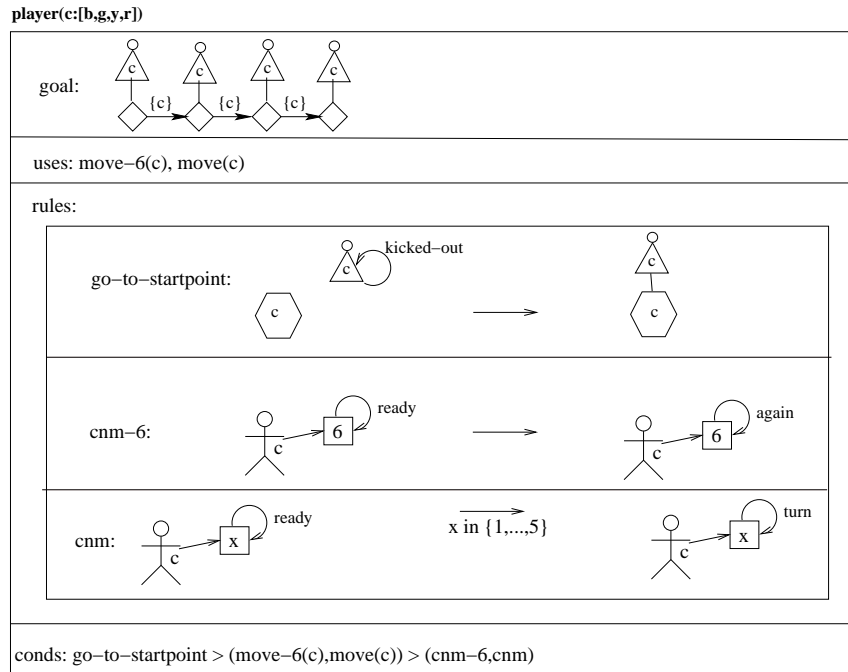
player(c:[b,g,y,r])

goal:

c c c c

{c} {c} {c}

uses: move−6(c), move(c)

rules:

go−to−startpoint:

kicked−out

c

c

c

c

cnm−6:

ready

c 6

again

c 6

cnm:

ready

c x

x in {1,...,5}

turn

c x

conds: go−to−startpoint > (move−6(c),move(c)) > (cnm−6,cnm)